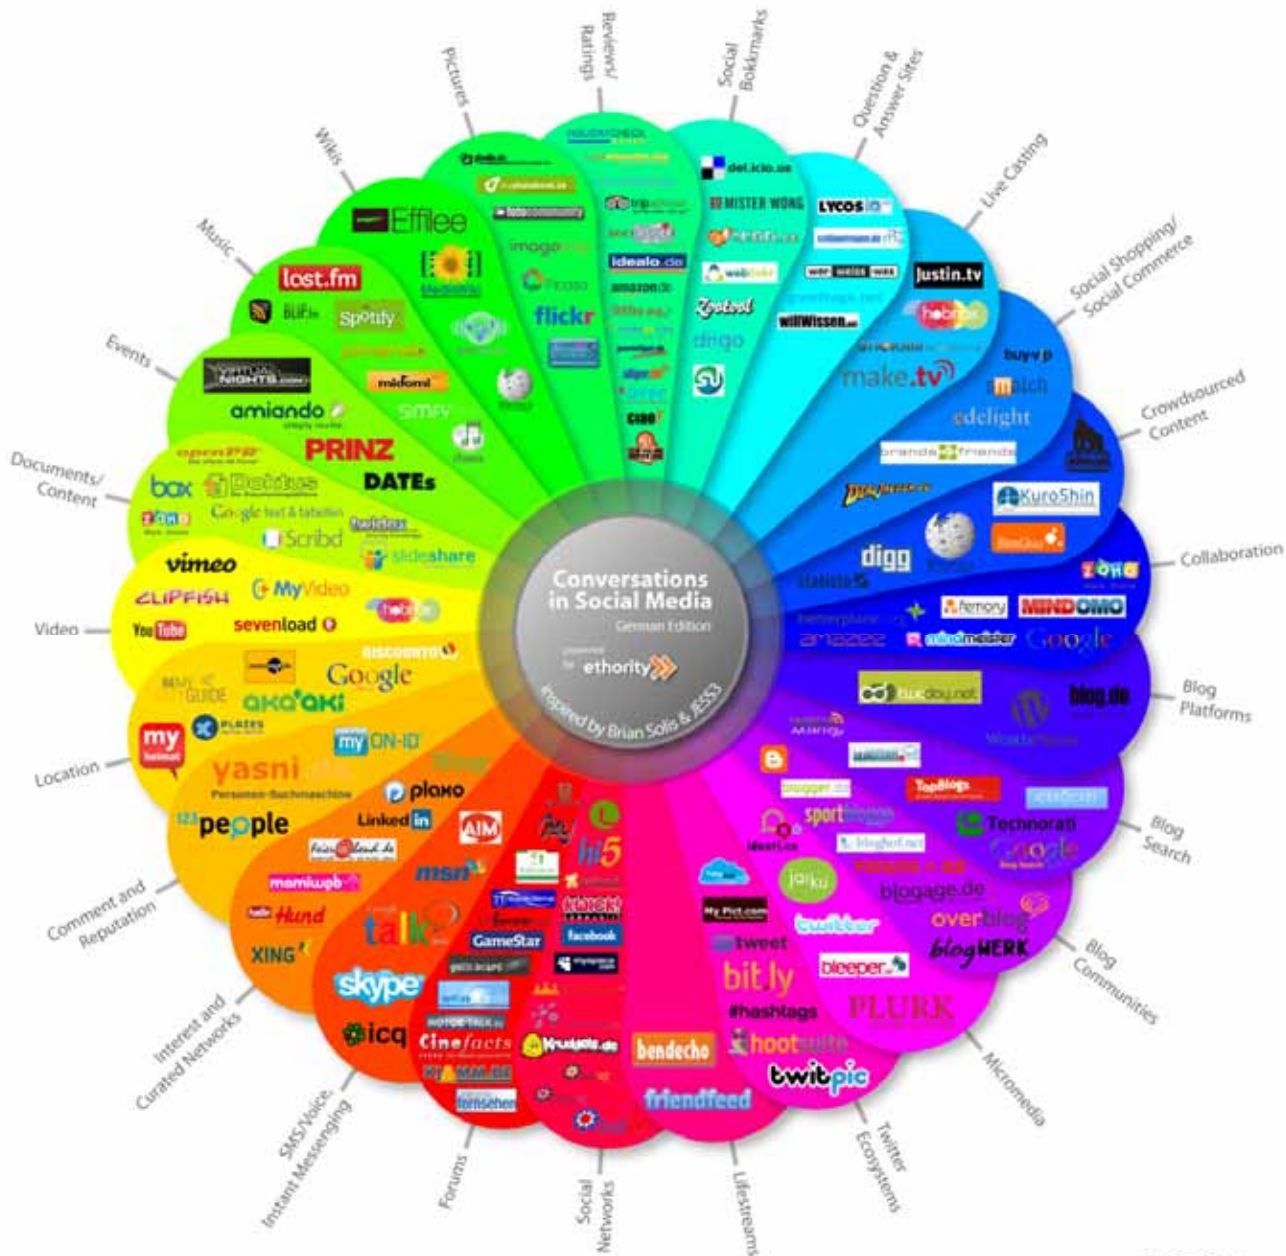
Conversations in Social Media
German Edition
powered by ethority
inspired by Brian Solis & JESS3

Reviews/ Ratings
Social Bokkmarks
Question & Answer Sites
Live Casting
Social Shopping/ Social Commerce
Crowdsourced Content
Collaboration
Blog Platforms
Blog Search
Blog Communities
Micromedia
Twitter Ecosystems
Lifestreams
Social Networks
Forums
SMS/Voice, Instant Messenging
Interest and Curated Networks
Comment and Reputation
Location
Video
Documents/ Content
Events
Music
Wikis
Pictures

Effiee
lost.fm
Spotify
miomi
VIRTUAL NIGHTS.com
amiando
PRINZ
DATEs
box
Google text & tabellen
Scribd
slideshare
vimeo
CLIPFISH
MyVideo
YouTube
sevenload
Google
aka-aki
PLAZES
my ON-ID
yasni
Personen-Suchmaschine
plaxo
123people
LinkedIn
AIM
msn
hi5
mamiweb
Hund
XING
talk
GameStar
facebook
skype
icq
Cinefacts
fernsehen
bendecho
friendfeed
hootsuite
twitpic
bit.ly
#hashtags
tweet
twitter
bleeper
PLURK
blogWERK
overblog
blogage.de
Technorati
Google
TopBlogs
sportblogs
blog.de
WordPress
Google
MINDOMO
mindmeister
ZOHO
digg
KuroShin
edelight
make.tv
Justin.tv
LYCOS iQ
wer weiss was
willWissen
MISTER WONG
del.icio.us
Zooteel
dingo
flickr
idealo.de
amazon.de
picasa
HOLIDAYCHECK
ciao